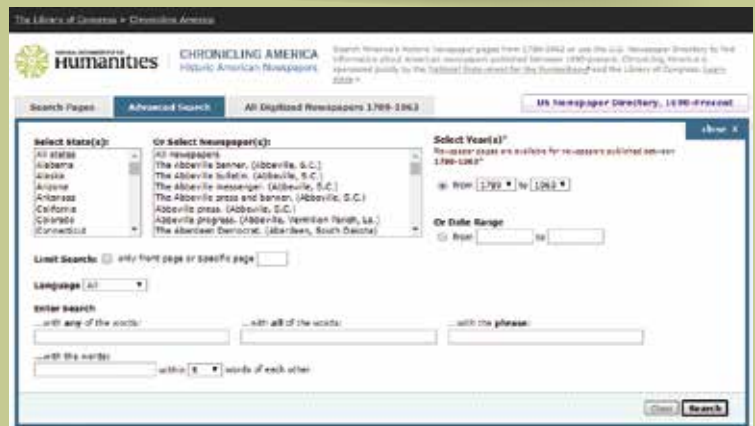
The Library of Congress > Chronicling America

NATIONAL ENDOWMENT FOR THE Humanities

CHRONICLING AMERICA
Historic American Newspapers

Search America's historic newspaper pages from 1789-1963 or use the U.S. Newspaper Directory to find information about American newspapers published between 1690-present. Chronicling America is sponsored jointly by the National Endowment for the Humanities and the Library of Congress. Learn more

Search Pages | Advanced Search | All Digitized Newspapers 1789-1963 | US Newspaper Directory, 1690-Present

close X

Select State(s):
All states
Alabama
Alaska
Arizona
Arkansas
California
Colorado
Connecticut

Or Select Newspaper(s):
All newspapers
The Abbeville banner. (Abbeville, S.C.)
The Abbeville bulletin. (Abbeville, S.C.)
The Abbeville messenger. (Abbeville, S.C.)
The Abbeville press and banner. (Abbeville, S.C.)
Abbeville press. (Abbeville, S.C.)
Abbeville progress. (Abbeville, Vermilion Parish, La.)
The Aberdeen Democrat. (Aberdeen, South Dakota)

Select Year(s)*
Newspaper pages are available for newspapers published between 1789-1963*

from 1789 to 1963

Or Date Range
from to

Limit Search: only front page or specific page

Language All

Enter Search
...with any of the words:
...with all of the words:
...with the phrase:
...with the words:
within 5 words of each other

Clear Search